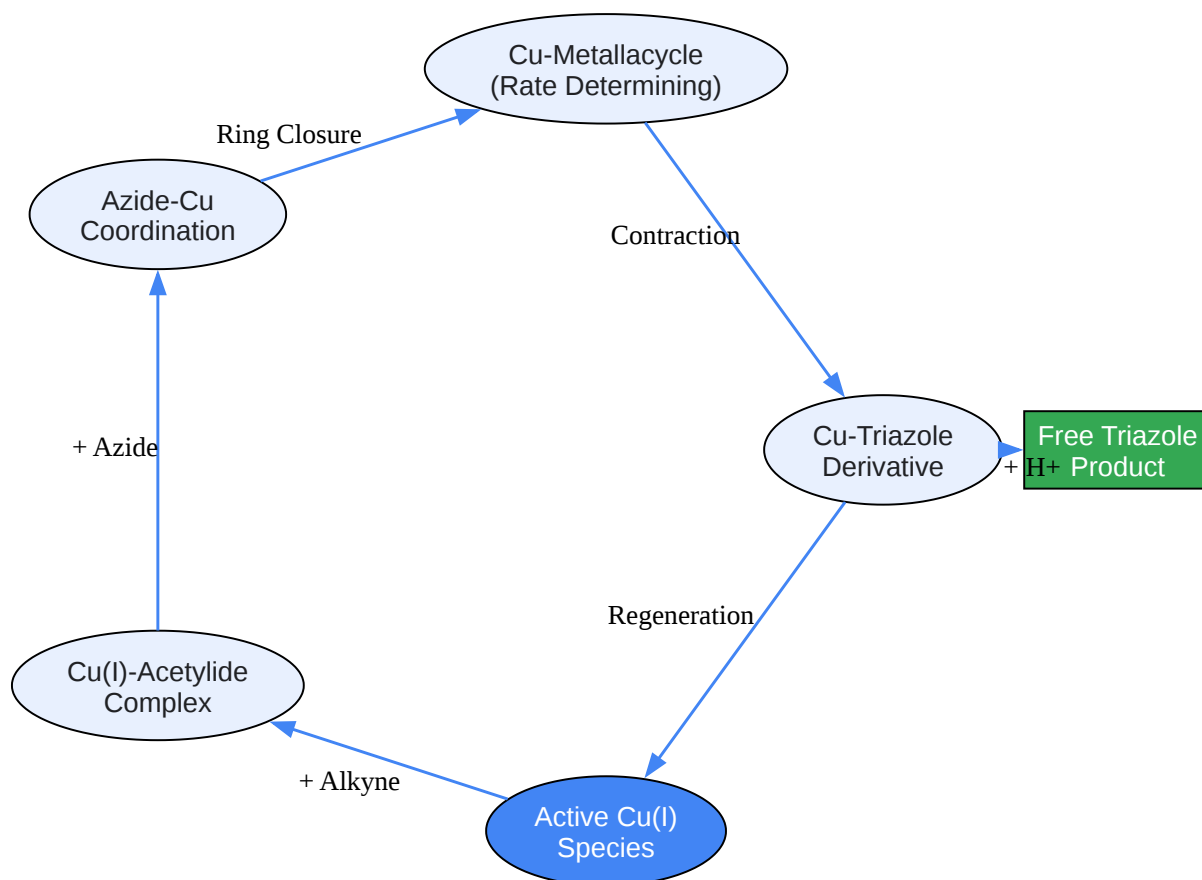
Cu-Metallacycle
(Rate Determining)

Ring Closure

Azide-Cu
Coordination

Contraction

+ Azide

Cu-Triazole
Derivative

+ H+

Free Triazole
Product

Regeneration

Cu(I)-Acetylide
Complex

+ Alkyne

Active Cu(I)
Species